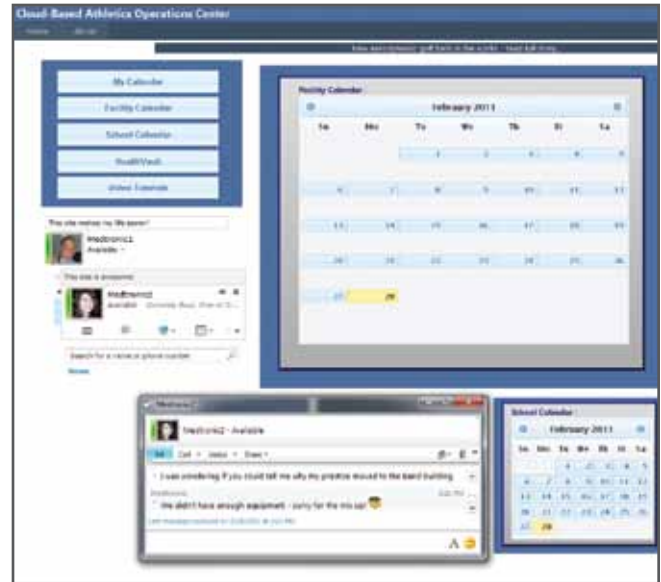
Cloud-Based Athletics Operations Center

Home About

New women's golf team in the works - read full story

My Calendar

Facility Calendar

School Calendar

HealthVault

Video Tutorials

This site makes my life easier!

Medtronic1
Available

This site is awesome!

Medtronic2
Available

Search for a name or phone number

Facility Calendar

February 2011

| Su | Mo | Tu | We | Th | Fr | Sa |
|---|---|---|---|---|---|---|
| | | 1 | 2 | 3 | 4 | 5 |
| 6 | 7 | 8 | 9 | 10 | 11 | 12 |
| 13 | 14 | 15 | 16 | 17 | 18 | 19 |
| 20 | 21 | 22 | 23 | 24 | 25 | 26 |
| 27 | 28 | | | | | |

Medtronic2

Medtronic2 - Available

IM Call Video Share

I was wondering if you could tell me why my practice moved to the band building

Medtronic2

We didn't have enough equipment - sorry for the mix up!

Last message received on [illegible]

School Calendar

February 2011

| Su | Mo | Tu | We | Th | Fr | Sa |
|---|---|---|---|---|---|---|
| | | 1 | 2 | 3 | 4 | 5 |
| 6 | 7 | 8 | 9 | 10 | 11 | 12 |
| 13 | 14 | 15 | 16 | 17 | 18 | 19 |
| 20 | 21 | 22 | 23 | 24 | 25 | 26 |
| 27 | 28 | | | | | |